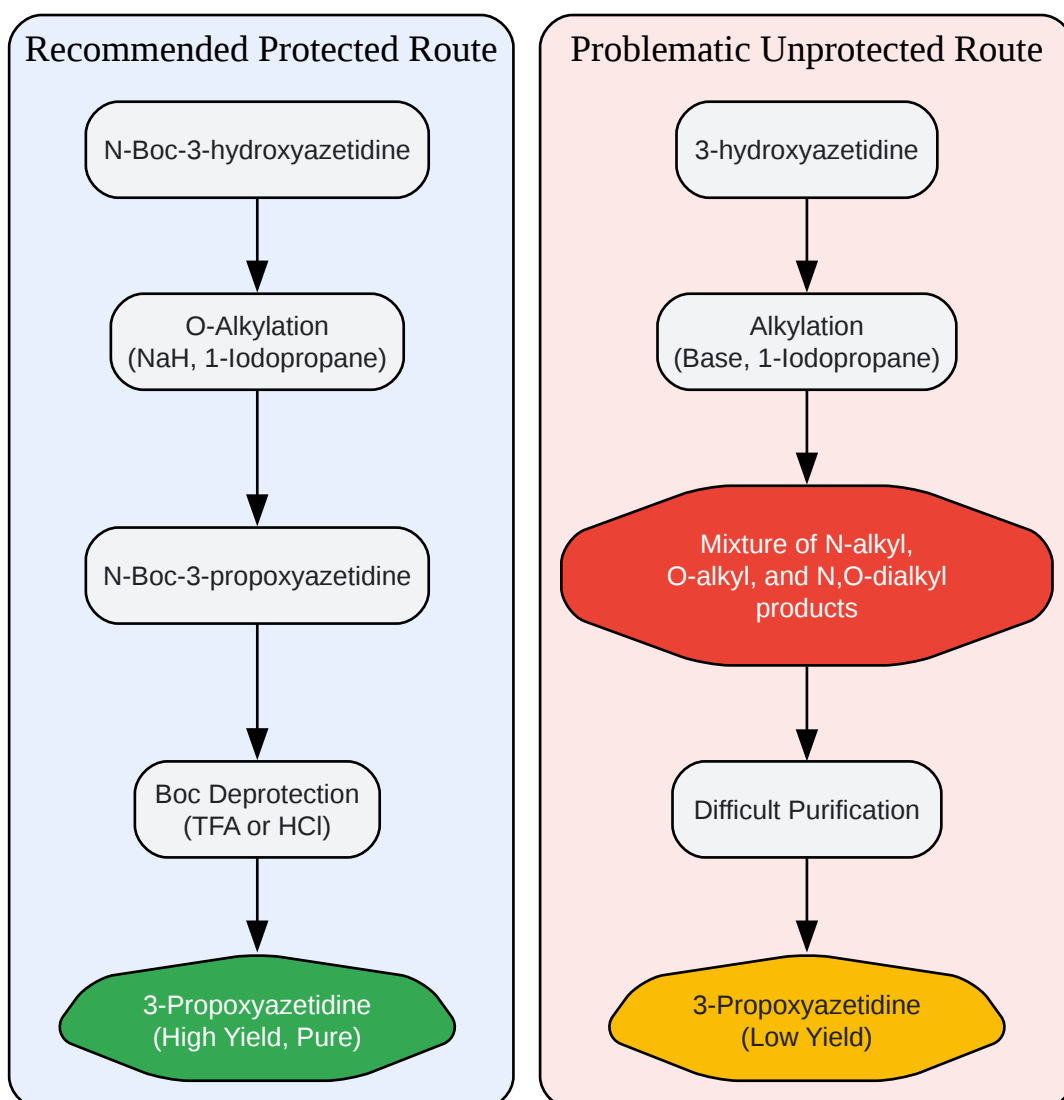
Recommended Protected Route

N-Boc-3-hydroxyazetidine

O-Alkylation
(NaH, 1-Iodopropane)

N-Boc-3-propoxyazetidine

Boc Deprotection
(TFA or HCl)

3-Propoxyazetidine
(High Yield, Pure)

Problematic Unprotected Route

3-hydroxyazetidine

Alkylation
(Base, 1-Iodopropane)

Mixture of N-alkyl,
O-alkyl, and N,O-dialkyl
products

Difficult Purification

3-Propoxyazetidine
(Low Yield)